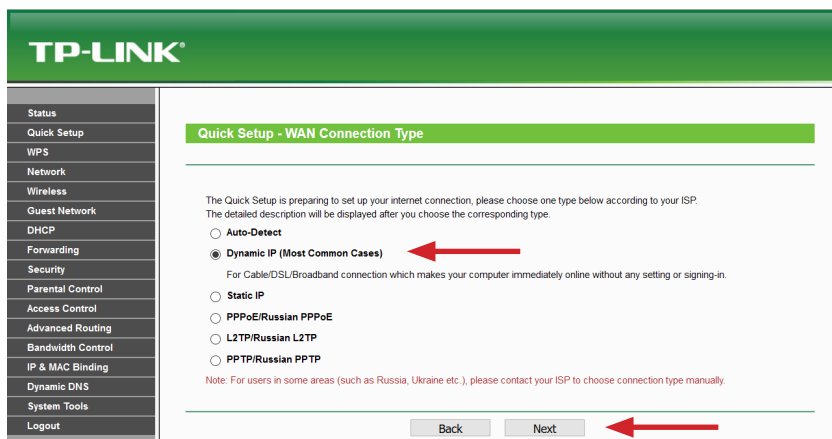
TP-LINK®

Status
Quick Setup
WPS
Network
Wireless
Guest Network
DHCP
Forwarding
Security
Parental Control
Access Control
Advanced Routing
Bandwidth Control
IP & MAC Binding
Dynamic DNS
System Tools
Logout

Quick Setup - WAN Connection Type

The Quick Setup is preparing to set up your internet connection, please choose one type below according to your ISP.
The detailed description will be displayed after you choose the corresponding type.

Auto-Detect
Dynamic IP (Most Common Cases)
For Cable/DSL/Broadband connection which makes your computer immediately online without any setting or signing-in.
Static IP
PPPoE/Russian PPPoE
L2TP/Russian L2TP
PPTP/Russian PPTP

Note: For users in some areas (such as Russia, Ukraine etc.), please contact your ISP to choose connection type manually.

Back
Next